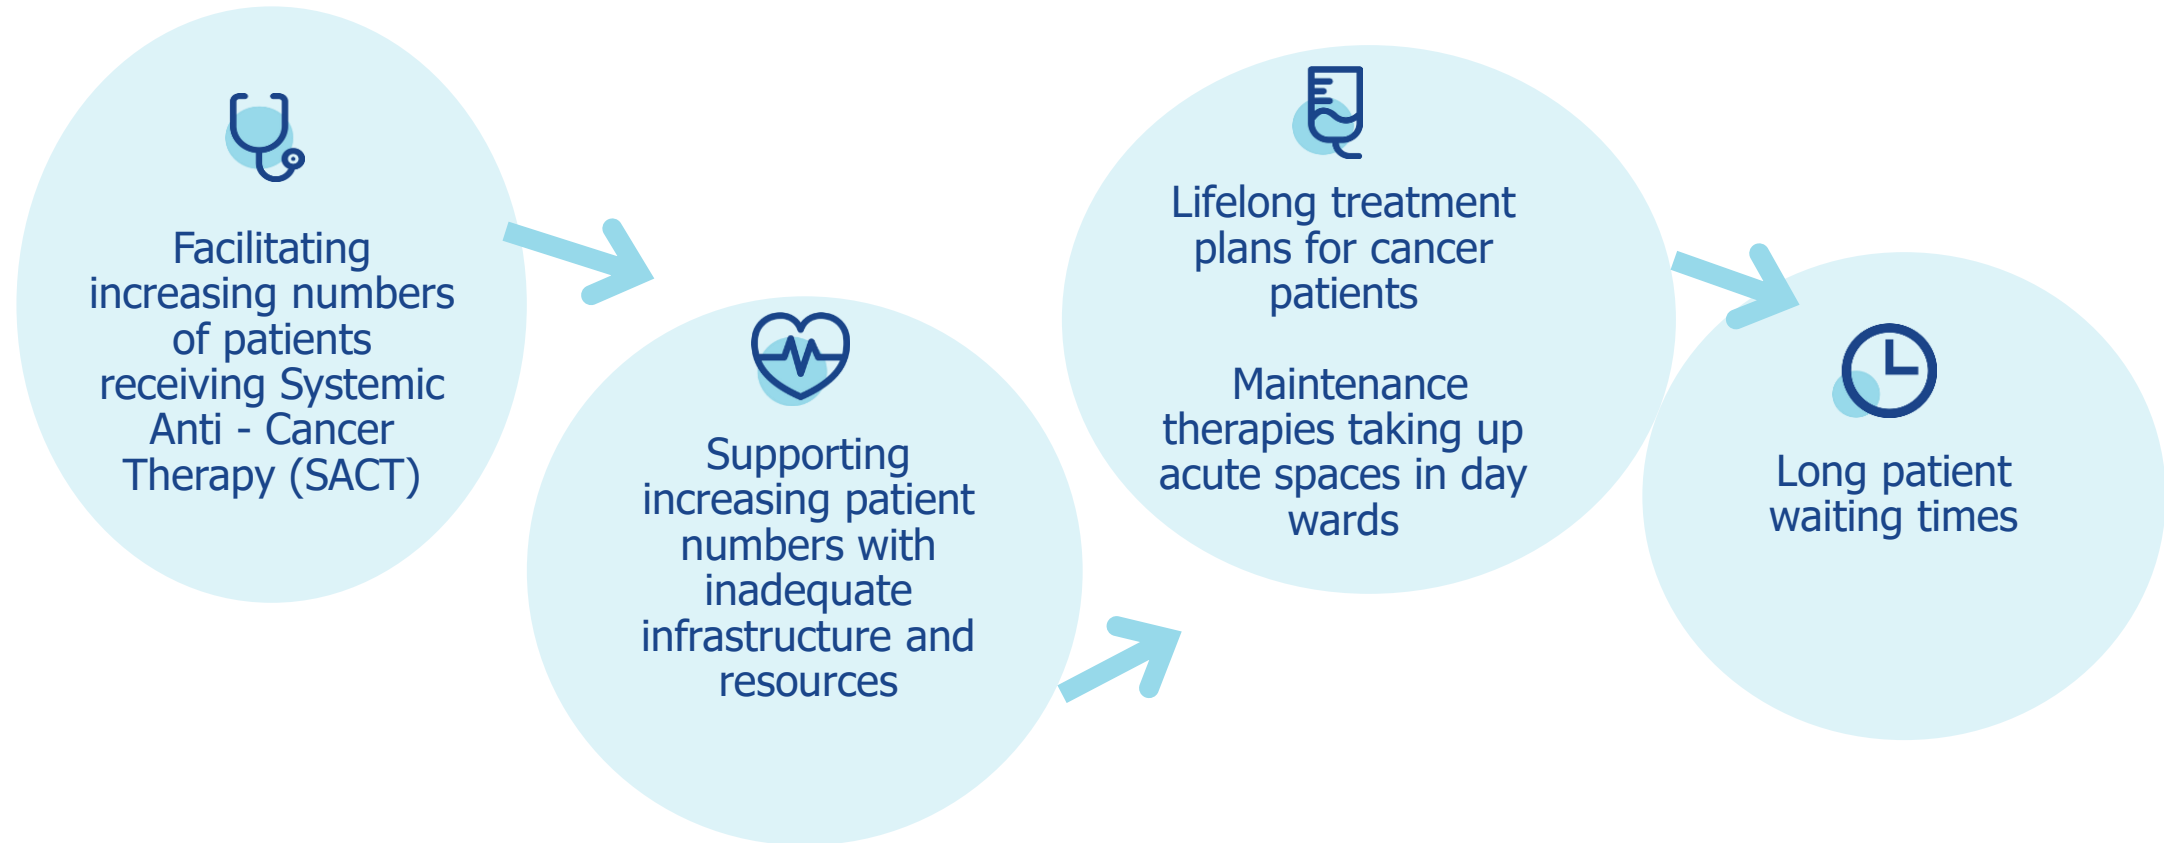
Facilitating increasing numbers of patients receiving Systemic Anti - Cancer Therapy (SACT)

Supporting increasing patient numbers with inadequate infrastructure and resources

Lifelong treatment plans for cancer patients

Maintenance therapies taking up acute spaces in day wards

Long patient waiting times